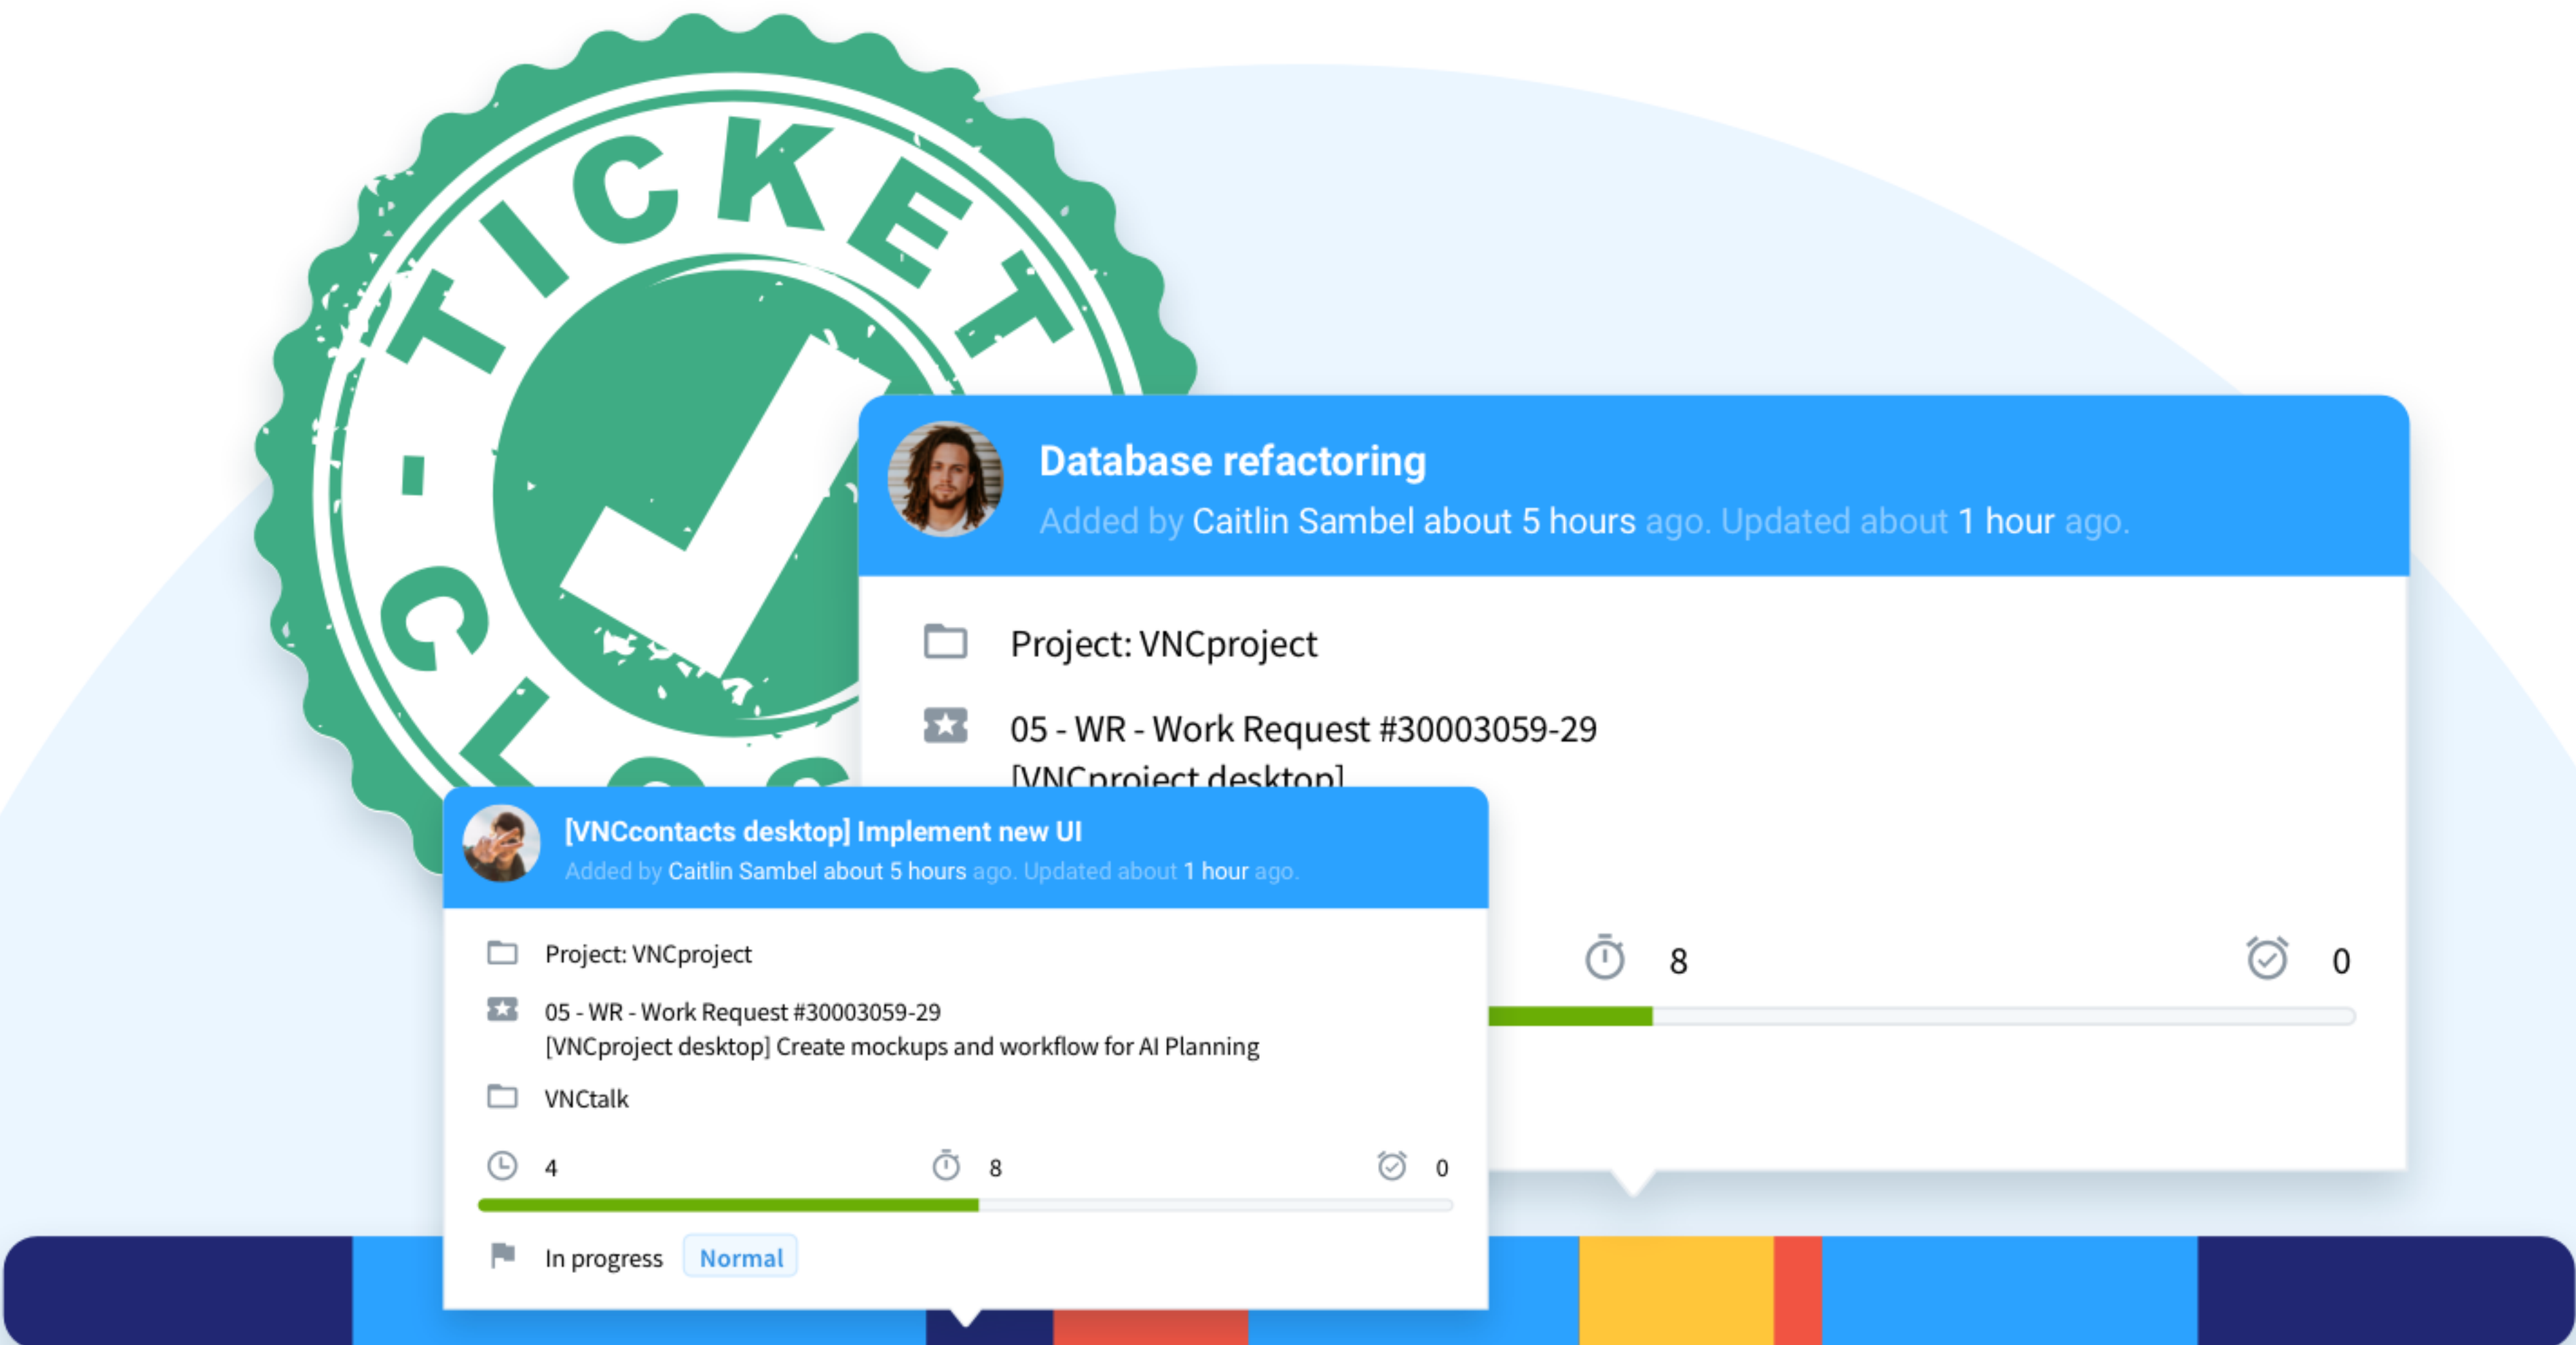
TICKET CLO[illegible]

Database refactoring
Added by Caitlin Sambel about 5 hours ago. Updated about 1 hour ago.

Project: VNCproject

05 - WR - Work Request #30003059-29
[VNCproject desktop]

8

0

[VNCcontacts desktop] Implement new UI
Added by Caitlin Sambel about 5 hours ago. Updated about 1 hour ago.

Project: VNCproject

05 - WR - Work Request #30003059-29
[VNCproject desktop] Create mockups and workflow for AI Planning

VNCtalk

4

8

0

In progress Normal